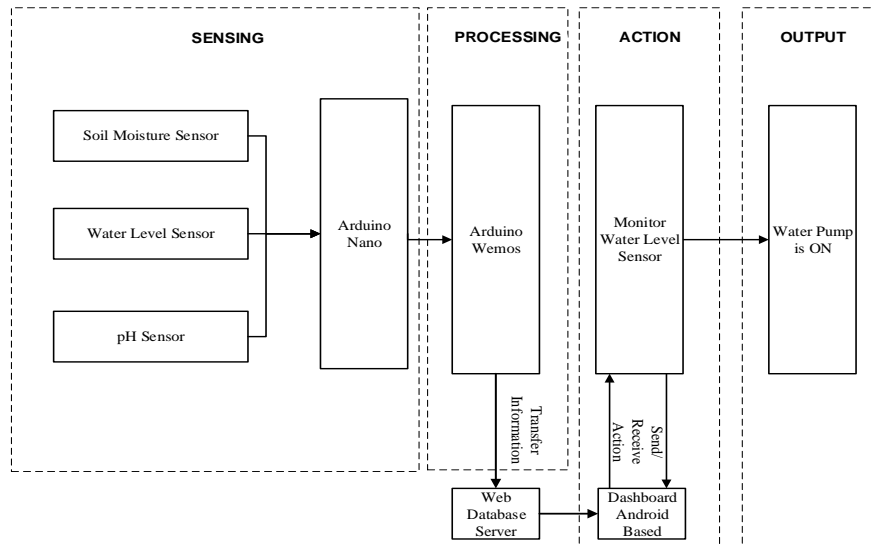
SENSING

PROCESSING

ACTION

OUTPUT

Soil Moisture Sensor

Water Level Sensor

pH Sensor

Arduino Nano

Arduino Wemos

Monitor Water Level Sensor

Water Pump is ON

Transfer Information

Send/ Receive Action

Web Database Server

Dashboard Android Based